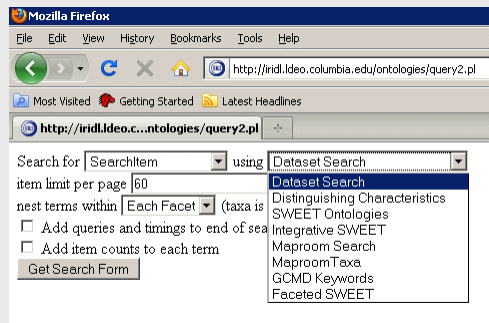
Mozilla Firefox

File Edit View History Bookmarks Tools Help

http://iridl.ldeo.columbia.edu/ontologies/query2.pl

Most Visited Getting Started Latest Headlines

http://iridl.ldeo.c...ntologies/query2.pl

Search for SearchItem using Dataset Search

item limit per page 60

nest terms within Each Facet (taxa is

Add queries and timings to end of sea

Add item counts to each term

Get Search Form

Dataset Search
Distinguishing Characteristics
SWEET Ontologies
Integrative SWEET
Maproom Search
MaproomTaxa
GCMD Keywords
Faceted SWEET